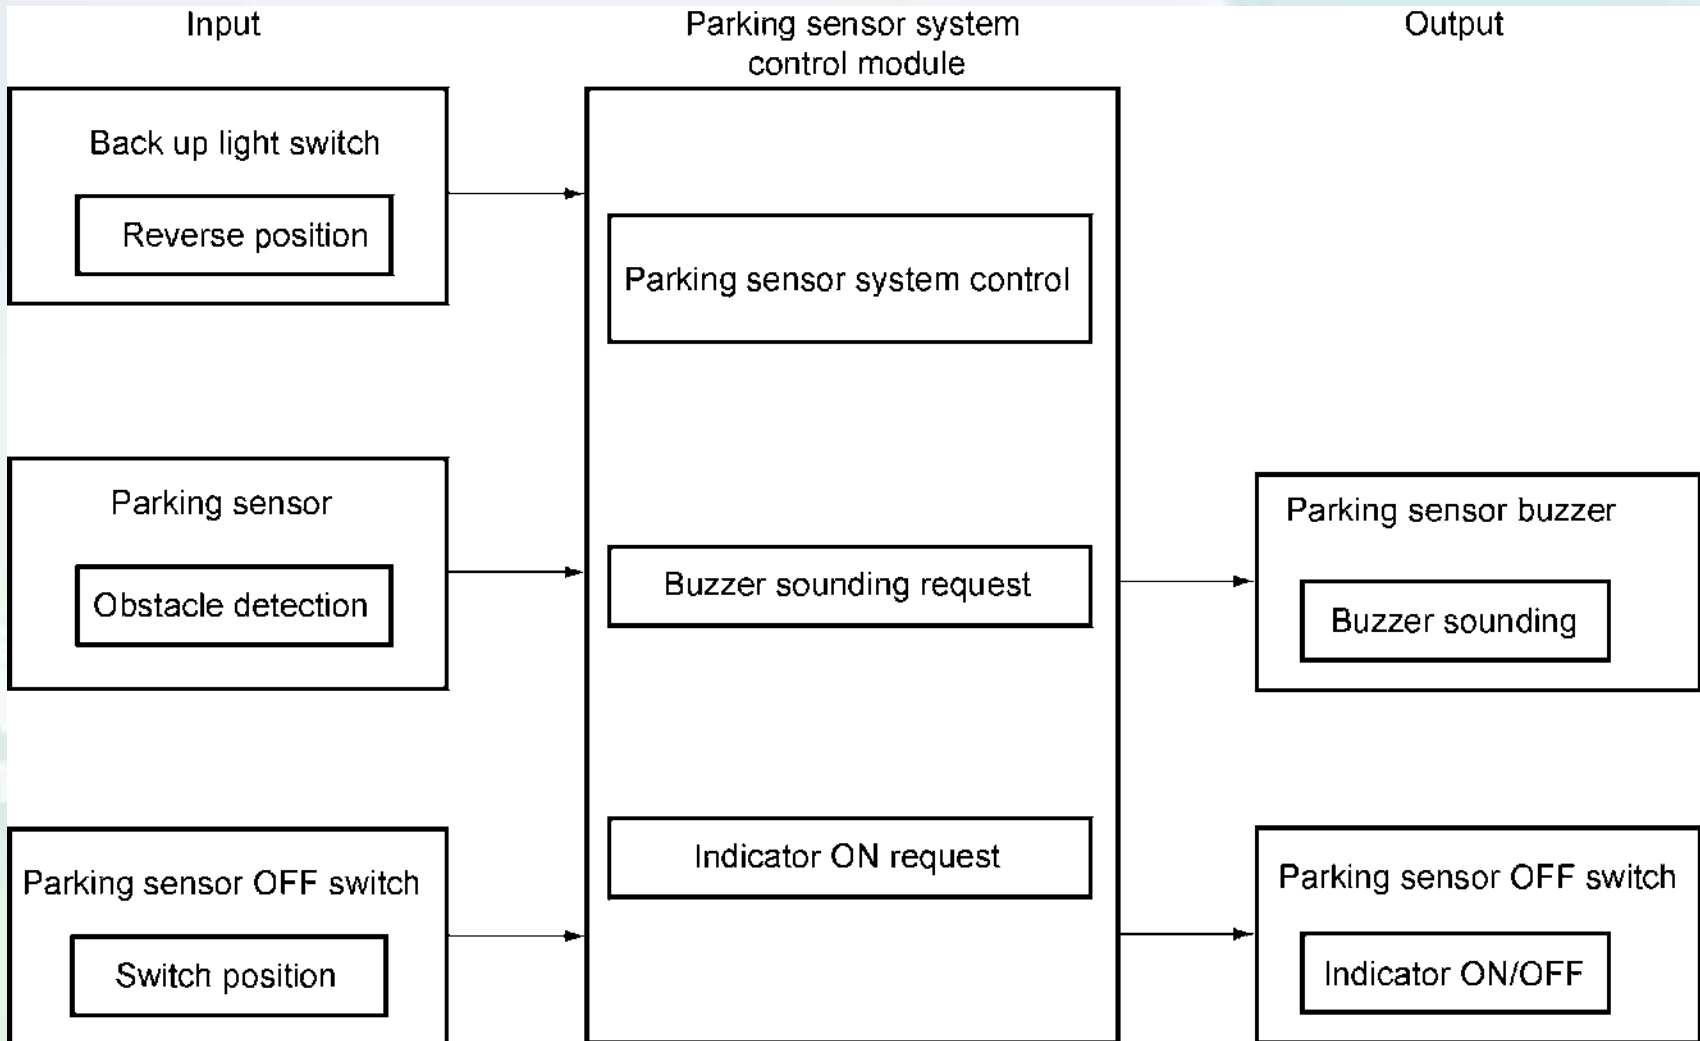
Input

Parking sensor system control module

Output

Back up light switch

Reverse position

Parking sensor system control

Parking sensor

Obstacle detection

Buzzer sounding request

Parking sensor buzzer

Buzzer sounding

Parking sensor OFF switch

Switch position

Indicator ON request

Parking sensor OFF switch

Indicator ON/OFF